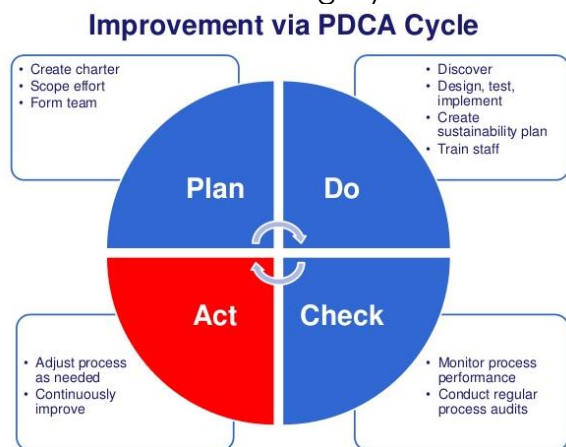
Improvement via PDCA Cycle

• Create charter
• Scope effort
• Form team

• Discover
• Design, test, implement
• Create sustainability plan
• Train staff

Plan

Do

Act

Check

• Adjust process as needed
• Continuously improve

• Monitor process performance
• Conduct regular process audits